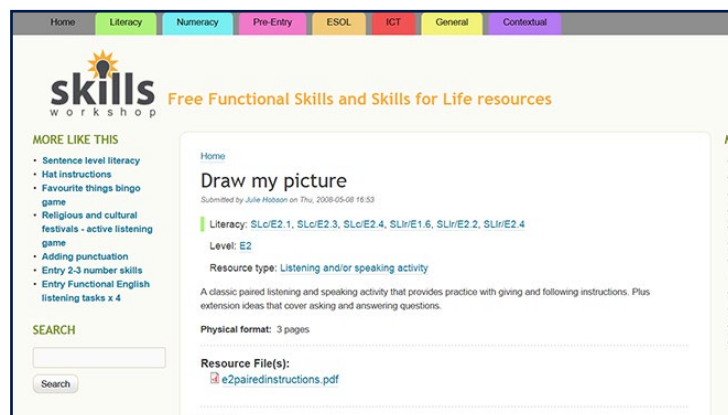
Home Literacy Numeracy Pre-Entry ESOL ICT General Contextual

skills workshop

Free Functional Skills and Skills for Life resources

MORE LIKE THIS

- Sentence level literacy
- Hat instructions
- Favourite things bingo game
- Religious and cultural festivals - active listening game
- Adding punctuation
- Entry 2-3 number skills
- Entry Functional English listening tasks x 4

SEARCH

Search

Home

Draw my picture

Submitted by Julie Hobson on Thu, 2008-05-08 16:53

Literacy: SLc/E2.1, SLc/E2.3, SLc/E2.4, SLlr/E1.6, SLlr/E2.2, SLlr/E2.4

Level: E2

Resource type: Listening and/or speaking activity

A classic paired listening and speaking activity that provides practice with giving and following instructions. Plus extension ideas that cover asking and answering questions.

Physical format: 3 pages

Resource File(s):

e2pairedinstructions.pdf